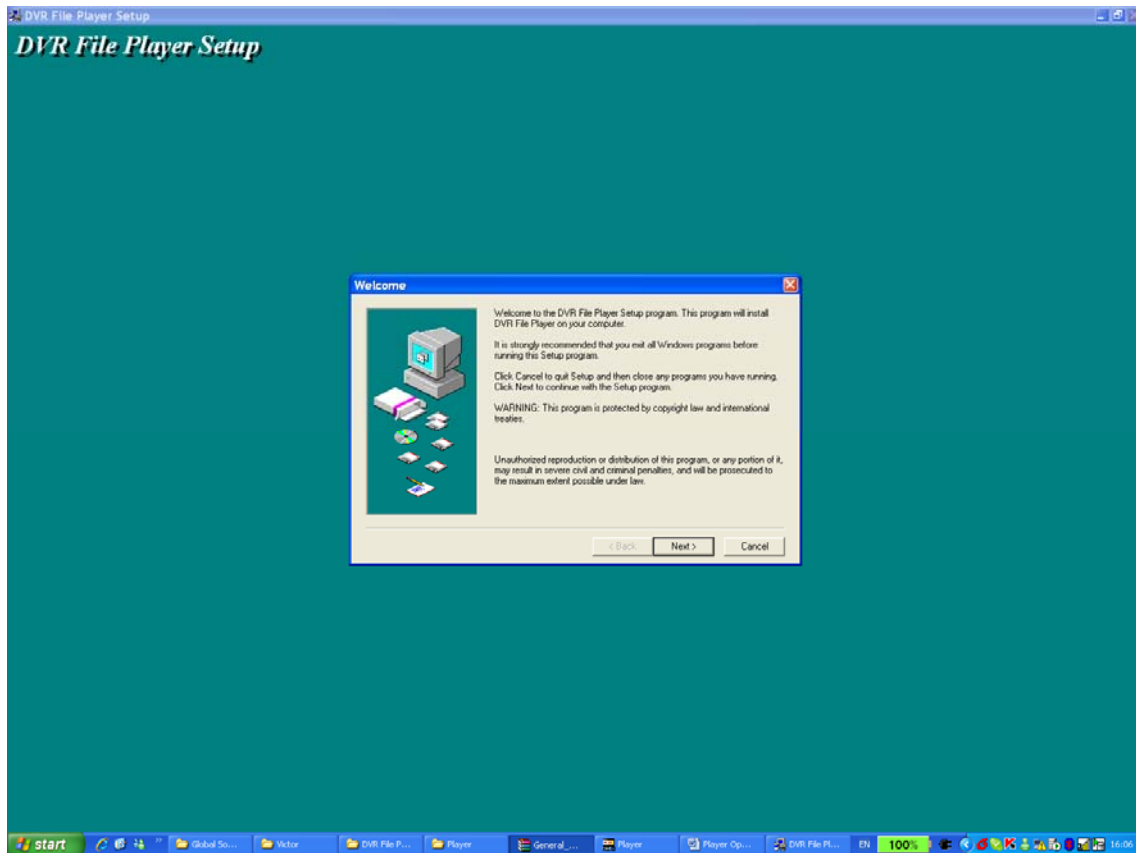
DVR File Player Setup

DVR File Player Setup

Welcome

Welcome to the DVR File Player Setup program. This program will install DVR File Player on your computer.

It is strongly recommended that you exit all Windows programs before running this Setup program.

Click Cancel to quit Setup and then close any programs you have running. Click Next to continue with the Setup program.

WARNING: This program is protected by copyright law and international treaties.

Unauthorized reproduction or distribution of this program, or any portion of it, may result in severe civil and criminal penalties, and will be prosecuted to the maximum extent possible under law.

< Back Next > Cancel

start Global So... Victor DVR File P... Player General_... Player Player Op... DVR File Pl... EN 100% 16:06